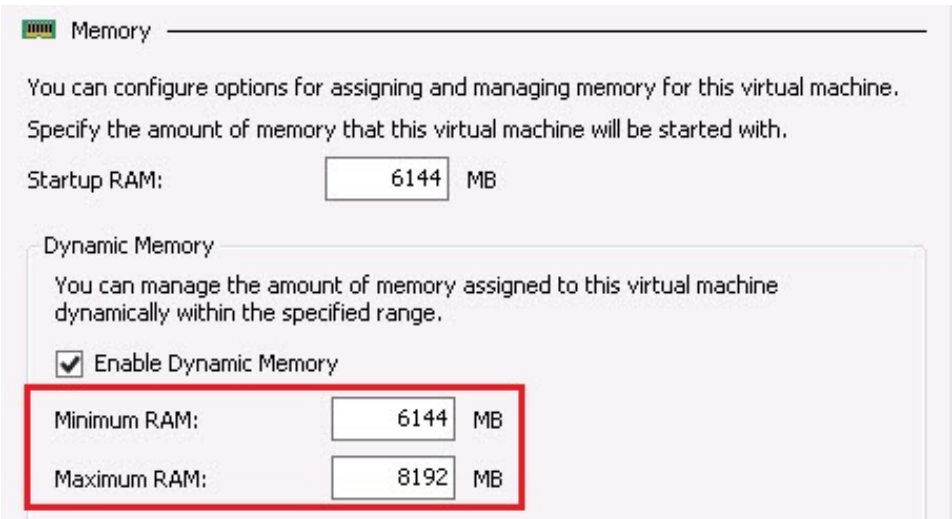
Memory

You can configure options for assigning and managing memory for this virtual machine.

Specify the amount of memory that this virtual machine will be started with.

Startup RAM: 6144 MB

Dynamic Memory

You can manage the amount of memory assigned to this virtual machine dynamically within the specified range.

Enable Dynamic Memory

Minimum RAM: 6144 MB

Maximum RAM: 8192 MB